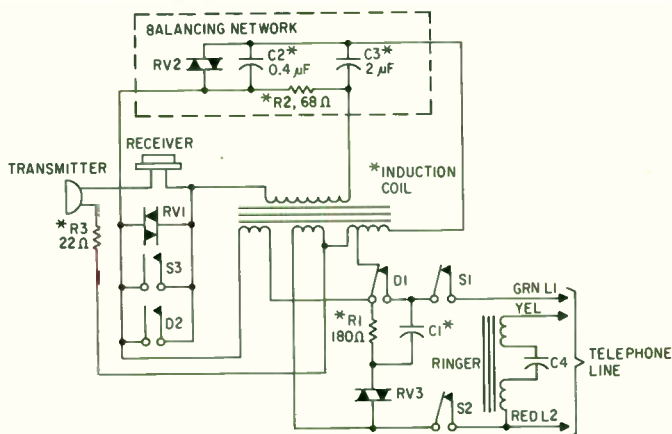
BALANCING NETWORK
RV2
C2*
0.4 $\mu$F
C3*
2 $\mu$F
*R2, 68 $\Omega$
RECEIVER
TRANSMITTER
*INDUCTION COIL
*R3
22 $\Omega$
RVI
S3
D2
DI
SI
GRN LI
YEL
*RI
180 $\Omega$
CI*
RINGER
C4
TELEPHONE LINE
RV3
S2
RED L2